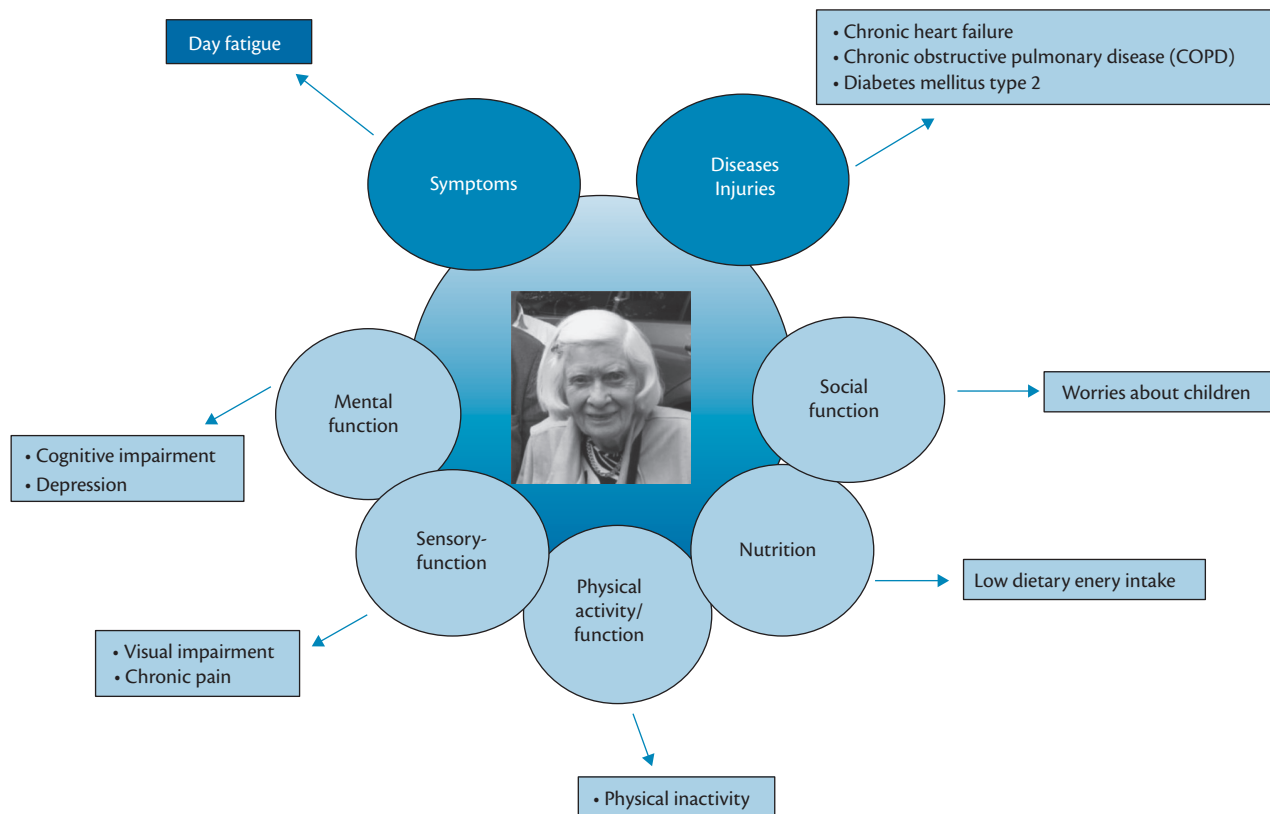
Day fatigue

• Chronic heart failure
• Chronic obstructive pulmonary disease (COPD)
• Diabetes mellitus type 2

Symptoms

Diseases
Injuries

Mental
function

Social
function

Worries about children

• Cognitive impairment
• Depression

Sensory-
function

Nutrition

Physical
activity/
function

Low dietary enery intake

• Visual impairment
• Chronic pain

• Physical inactivity